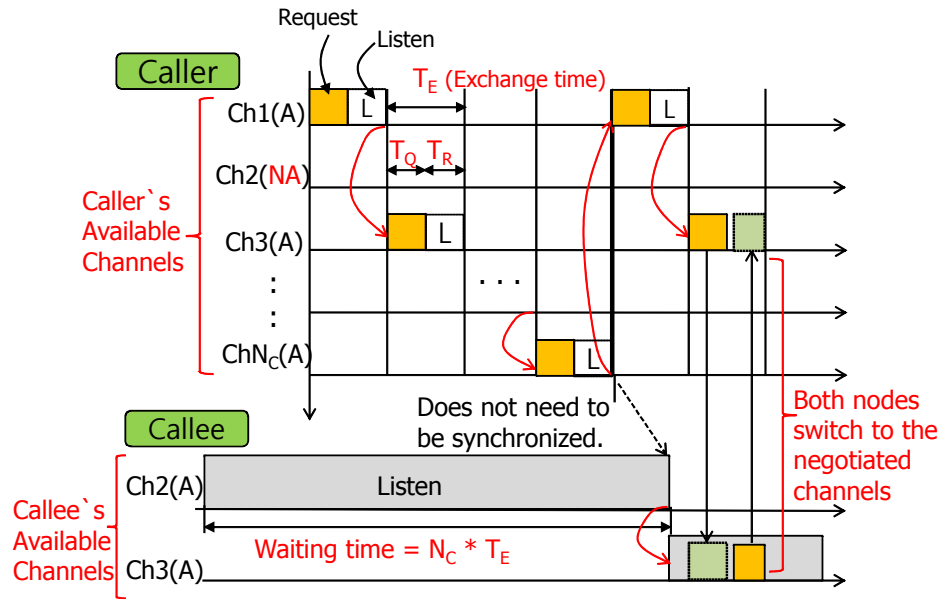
Request

Listen

Caller

$T_E$ (Exchange time)

Ch1(A)

L

$T_Q$ $T_R$

Ch2(NA)

Caller`s Available Channels

Ch3(A)

L

. . .

:

:

$ChN_C(A)$

L

L

Does not need to be synchronized.

Both nodes switch to the negotiated channels

Callee

Ch2(A)

Listen

Callee`s Available Channels

Waiting time = $N_C$ * $T_E$

Ch3(A)